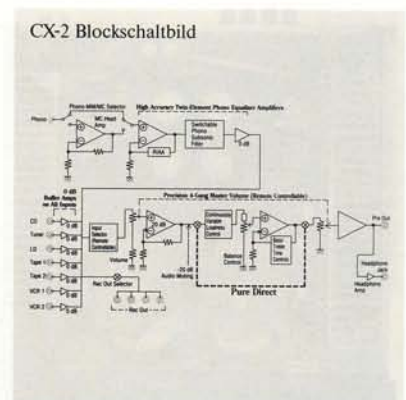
CX-2 Blockschaltbild

Phono MM/MC Selector

High Accuracy Twin-Element Phono Equalizer Amplifiers

Phono

MC Head Amp

Switchable Phono Subsonic Filter

RIAA

0 dB

0 dB Buffer Amps on All Inputs

Precision 4-Gang Master Volume (Remote Controllable)

CD

Tuner

LD

Tape 1

Tape 2

VCR 1

VCR 2

Input Selector (Remote Controllable)

Volume

-20 dB Audio Muting

Continuously Variable Loudness Control

Balance Control

Bass Treble Tone Controls

Pre Out

Rec Out Selector

Rec Out

Pure Direct

Headphone Jack

Headphone Amp